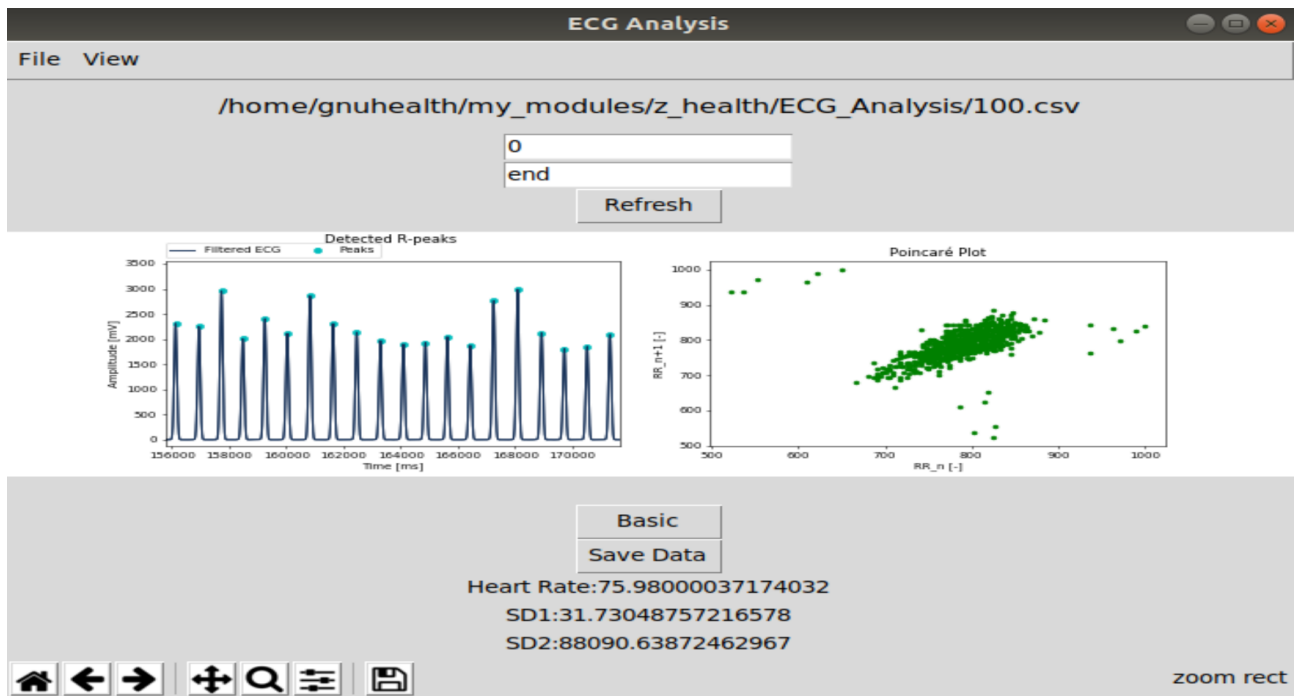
ECG Analysis

File View

/home/gnuhealth/my_modules/z_health/ECG_Analysis/100.csv

0

end

Refresh

Detected R-peaks

Filtered ECG
Peaks

3500
3000
2500
2000
1500
1000
500
0

Amplitude [mV]

156000 158000 160000 162000 164000 166000 168000 170000

Time [ms]

Poincaré Plot

1000
900
800
700
600
500

RR_n+1 [-]

500 600 700 800 900 1000

RR_n [-]

Basic

Save Data

Heart Rate:75.98000037174032

SD1:31.73048757216578

SD2:88090.63872462967

zoom rect